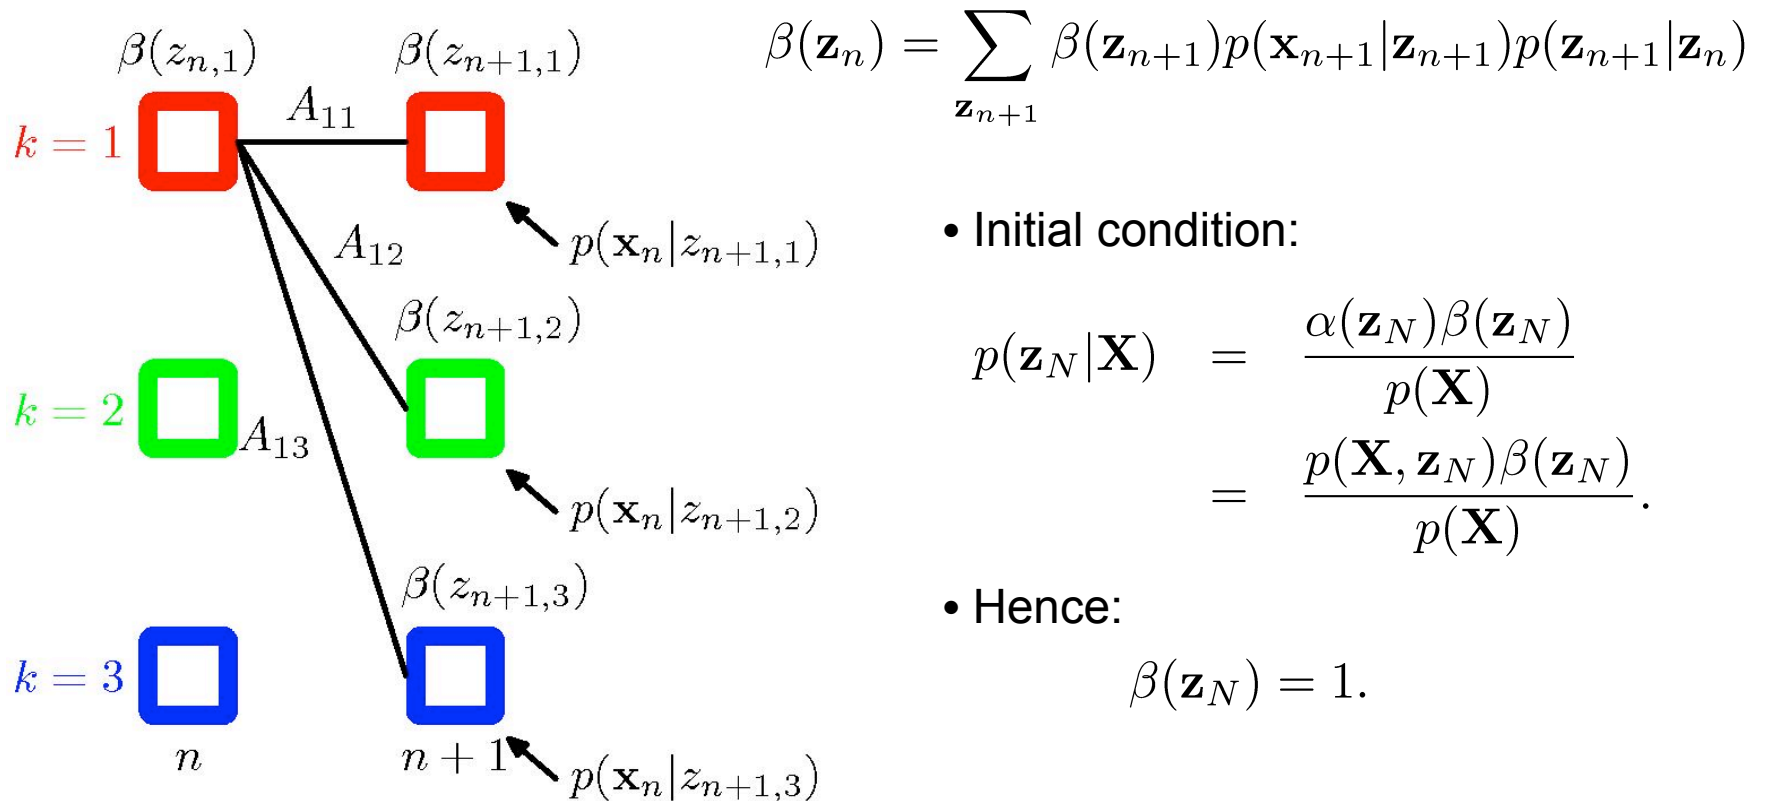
$\beta(z_{n,1})$ $\beta(z_{n+1,1})$

$k=1$ $A_{11}$

$A_{12}$ $p(\mathbf{x}_n|z_{n+1,1})$

$\beta(z_{n+1,2})$

$k=2$ $A_{13}$

$p(\mathbf{x}_n|z_{n+1,2})$

$\beta(z_{n+1,3})$

$k=3$

$n$ $n+1$ $p(\mathbf{x}_n|z_{n+1,3})$

$\beta(\mathbf{z}_n) = \sum_{\mathbf{z}_{n+1}} \beta(\mathbf{z}_{n+1})p(\mathbf{x}_{n+1}|\mathbf{z}_{n+1})p(\mathbf{z}_{n+1}|\mathbf{z}_n)$

• Initial condition:

$p(\mathbf{z}_N|\mathbf{X}) = \frac{\alpha(\mathbf{z}_N)\beta(\mathbf{z}_N)}{p(\mathbf{X})} = \frac{p(\mathbf{X},\mathbf{z}_N)\beta(\mathbf{z}_N)}{p(\mathbf{X})}.$

• Hence:

$\beta(\mathbf{z}_N) = 1.$